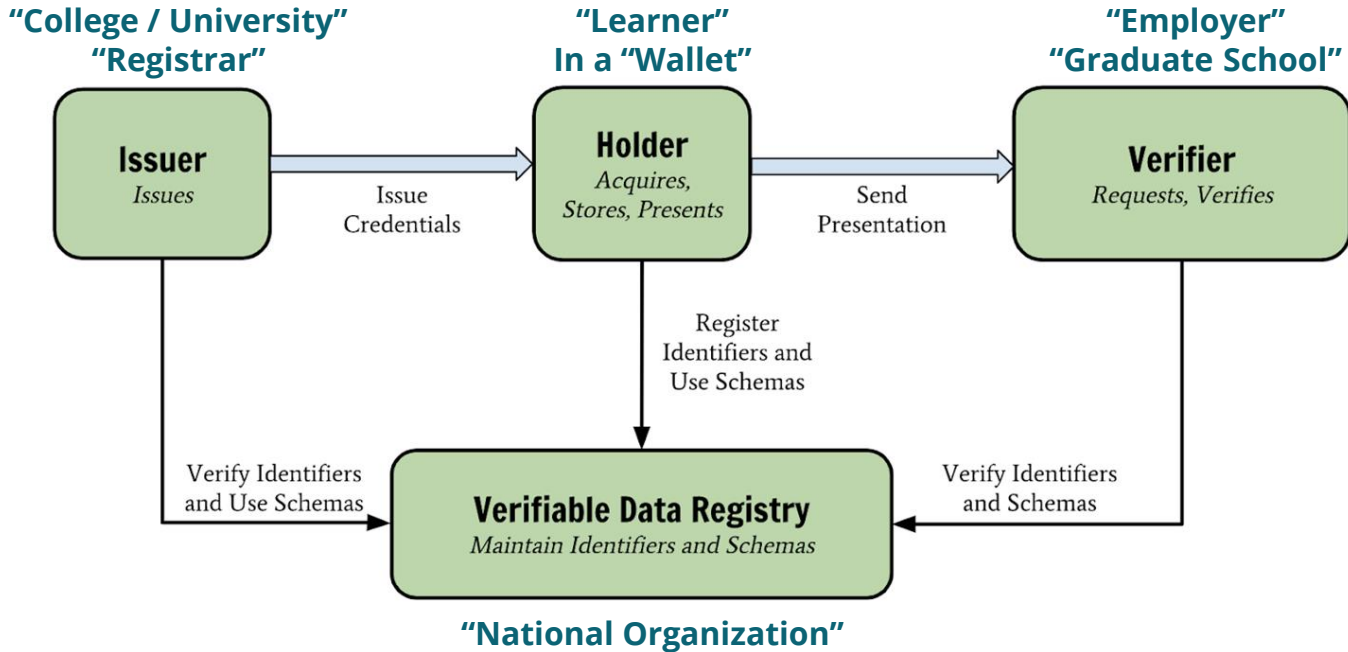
“College / University”
“Registrar”

“Learner”
In a “Wallet”

“Employer”
“Graduate School”

Issuer
Issues

Issue Credentials

Holder
Acquires, Stores, Presents

Send Presentation

Verifier
Requests, Verifies

Register Identifiers and Use Schemas

Verify Identifiers and Use Schemas

Verifiable Data Registry
Maintain Identifiers and Schemas

Verify Identifiers and Schemas

“National Organization”